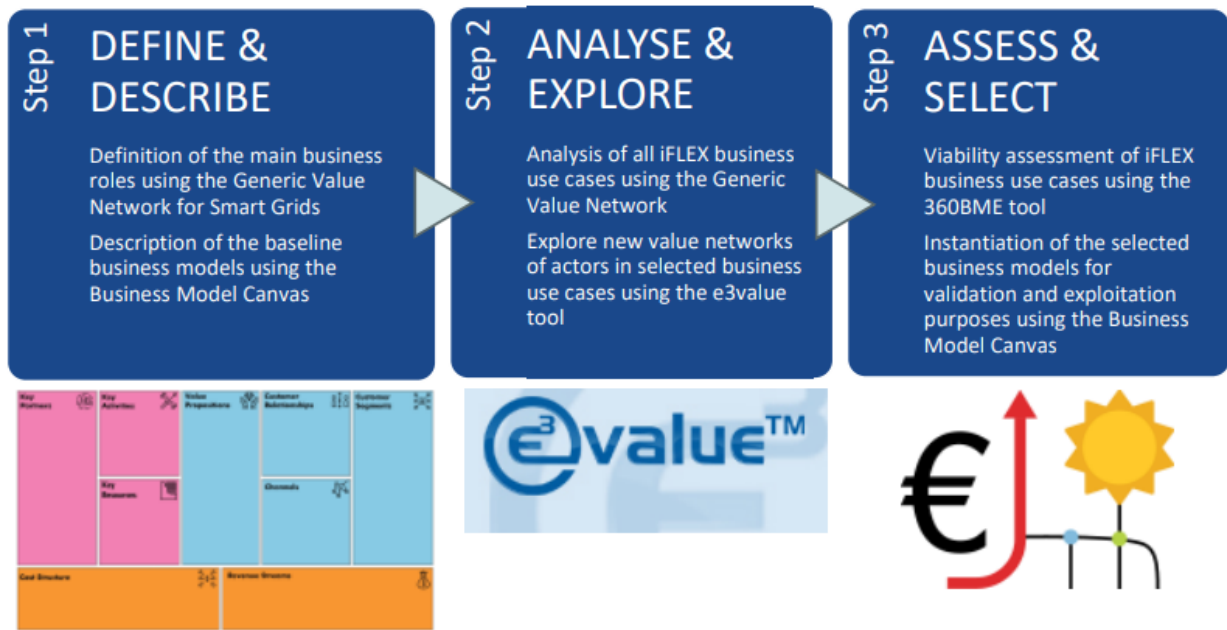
Step 1 DEFINE & DESCRIBE

Definition of the main business roles using the Generic Value Network for Smart Grids

Description of the baseline business models using the Business Model Canvas

Step 2 ANALYSE & EXPLORE

Analysis of all iFLEX business use cases using the Generic Value Network

Explore new value networks of actors in selected business use cases using the e3value tool

Step 3 ASSESS & SELECT

Viability assessment of iFLEX business use cases using the 360BME tool

Instantiation of the selected business models for validation and exploitation purposes using the Business Model Canvas

Key Partners | Key Activities | Value Propositions | Customer Relationships | Customer Segments

Key Resources | Channels

Cost Structure | Revenue Streams

e3value™

€